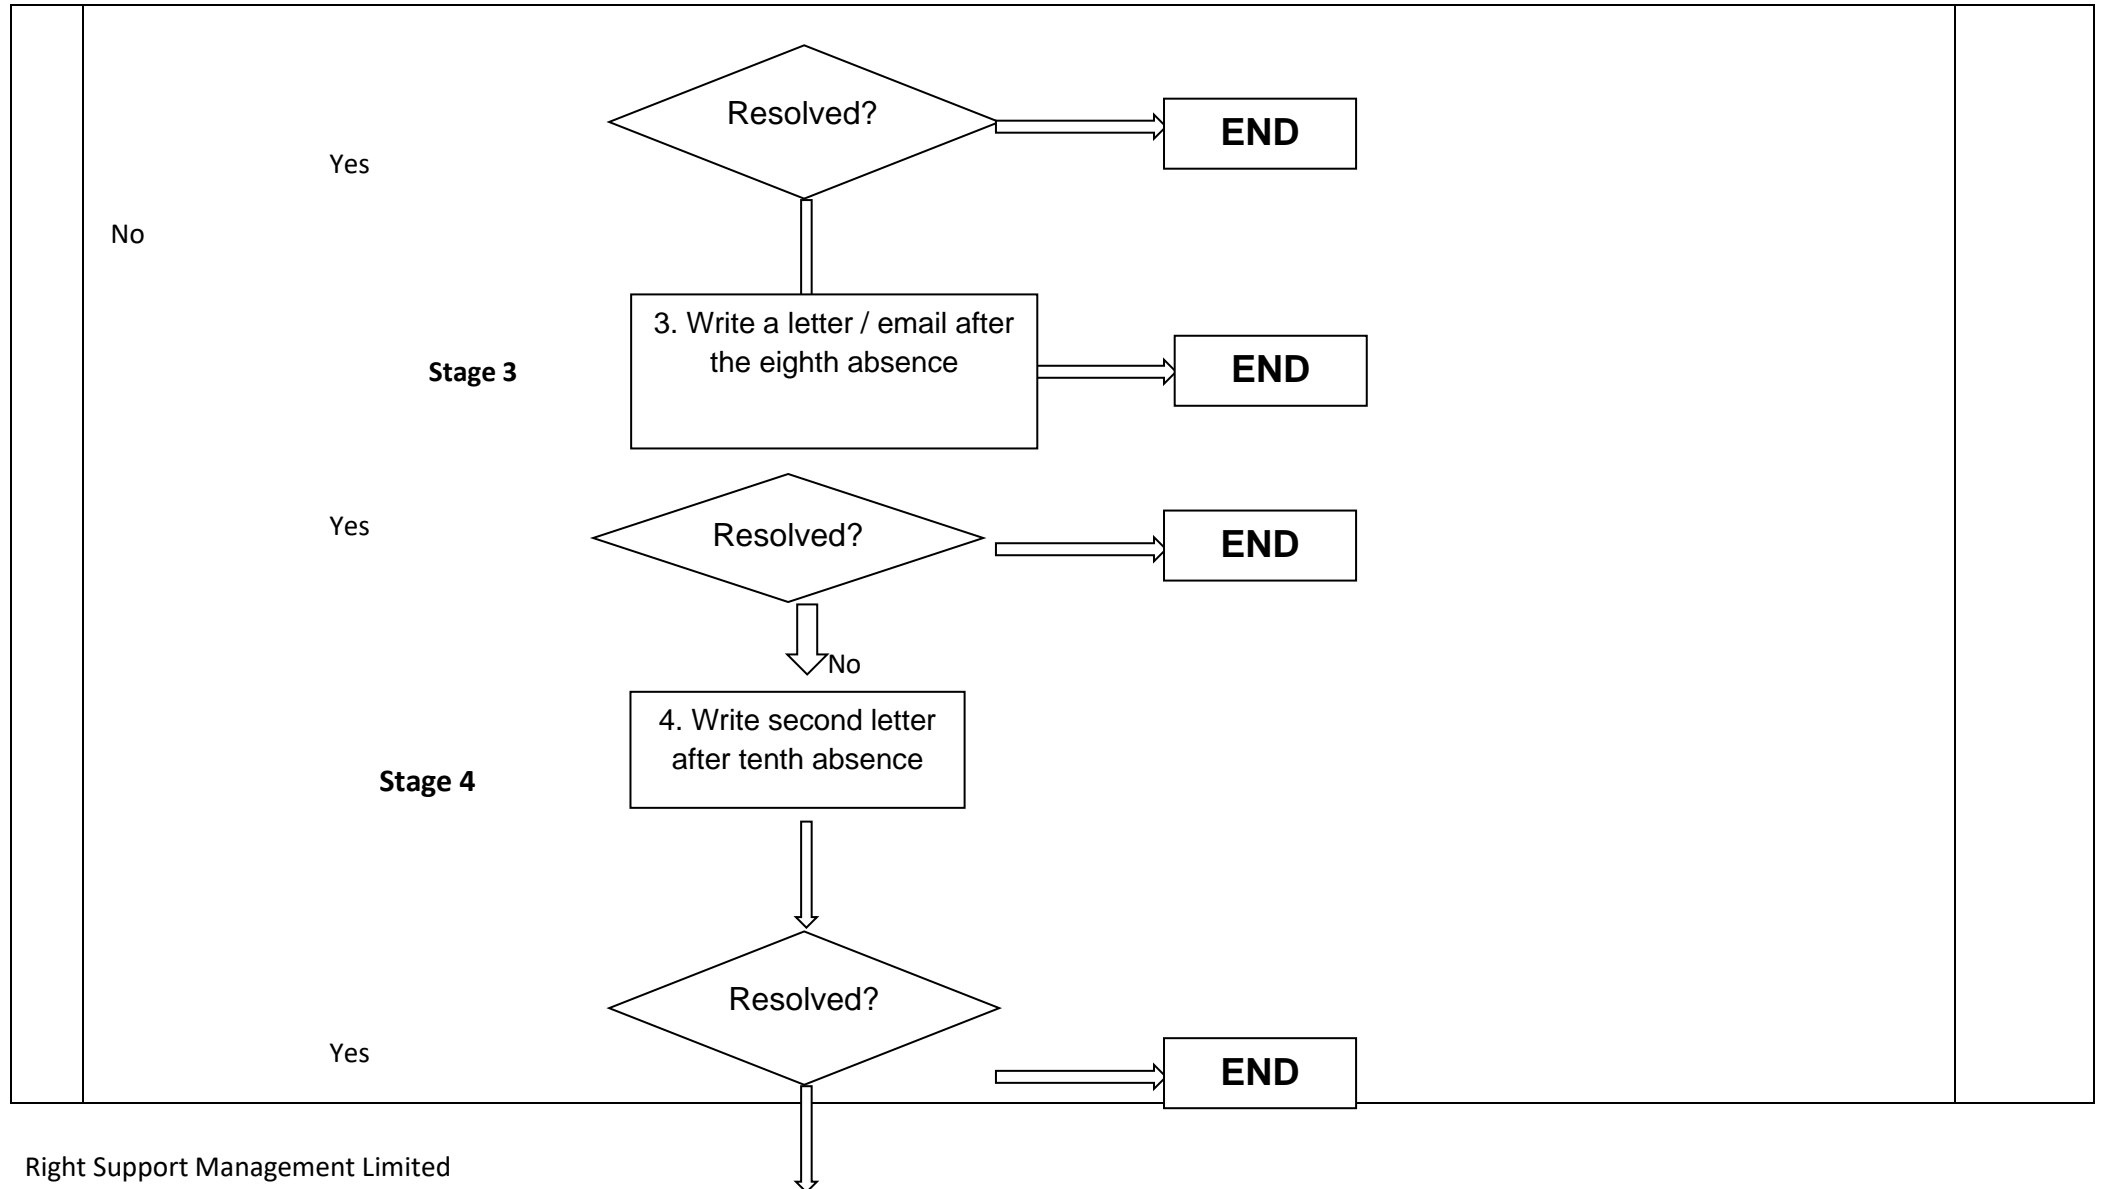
Resolved?

END

Yes

No

3. Write a letter / email after the eighth absence

Stage 3

END

Yes

Resolved?

END

No

4. Write second letter after tenth absence

Stage 4

Resolved?

Yes

END

Right Support Management Limited